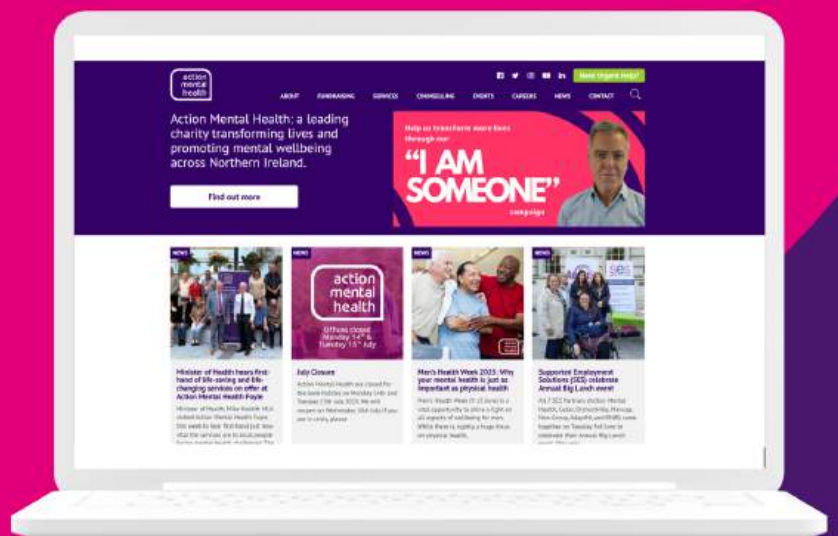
action mental health

Need Urgent Help?

ABOUT FUNDRAISING SERVICES COUNSELLING EVENTS CAREERS NEWS CONTACT

Action Mental Health: a leading charity transforming lives and promoting mental wellbeing across Northern Ireland.

Find out more

Help us transform more lives through our

"I AM SOMEONE"

campaign

NEWS

Minister of Health hears first-hand of life-saving and life-changing services on offer at Action Mental Health Foyle

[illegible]

NEWS

action mental health

Offices closed Monday 14th & Tuesday 15th July

July Closure

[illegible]

NEWS

Men's Health Week 2025: Why your mental health is just as important as physical health

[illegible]

NEWS

Supported Employment Solutions (SES) celebrate Annual Big Lunch event

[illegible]